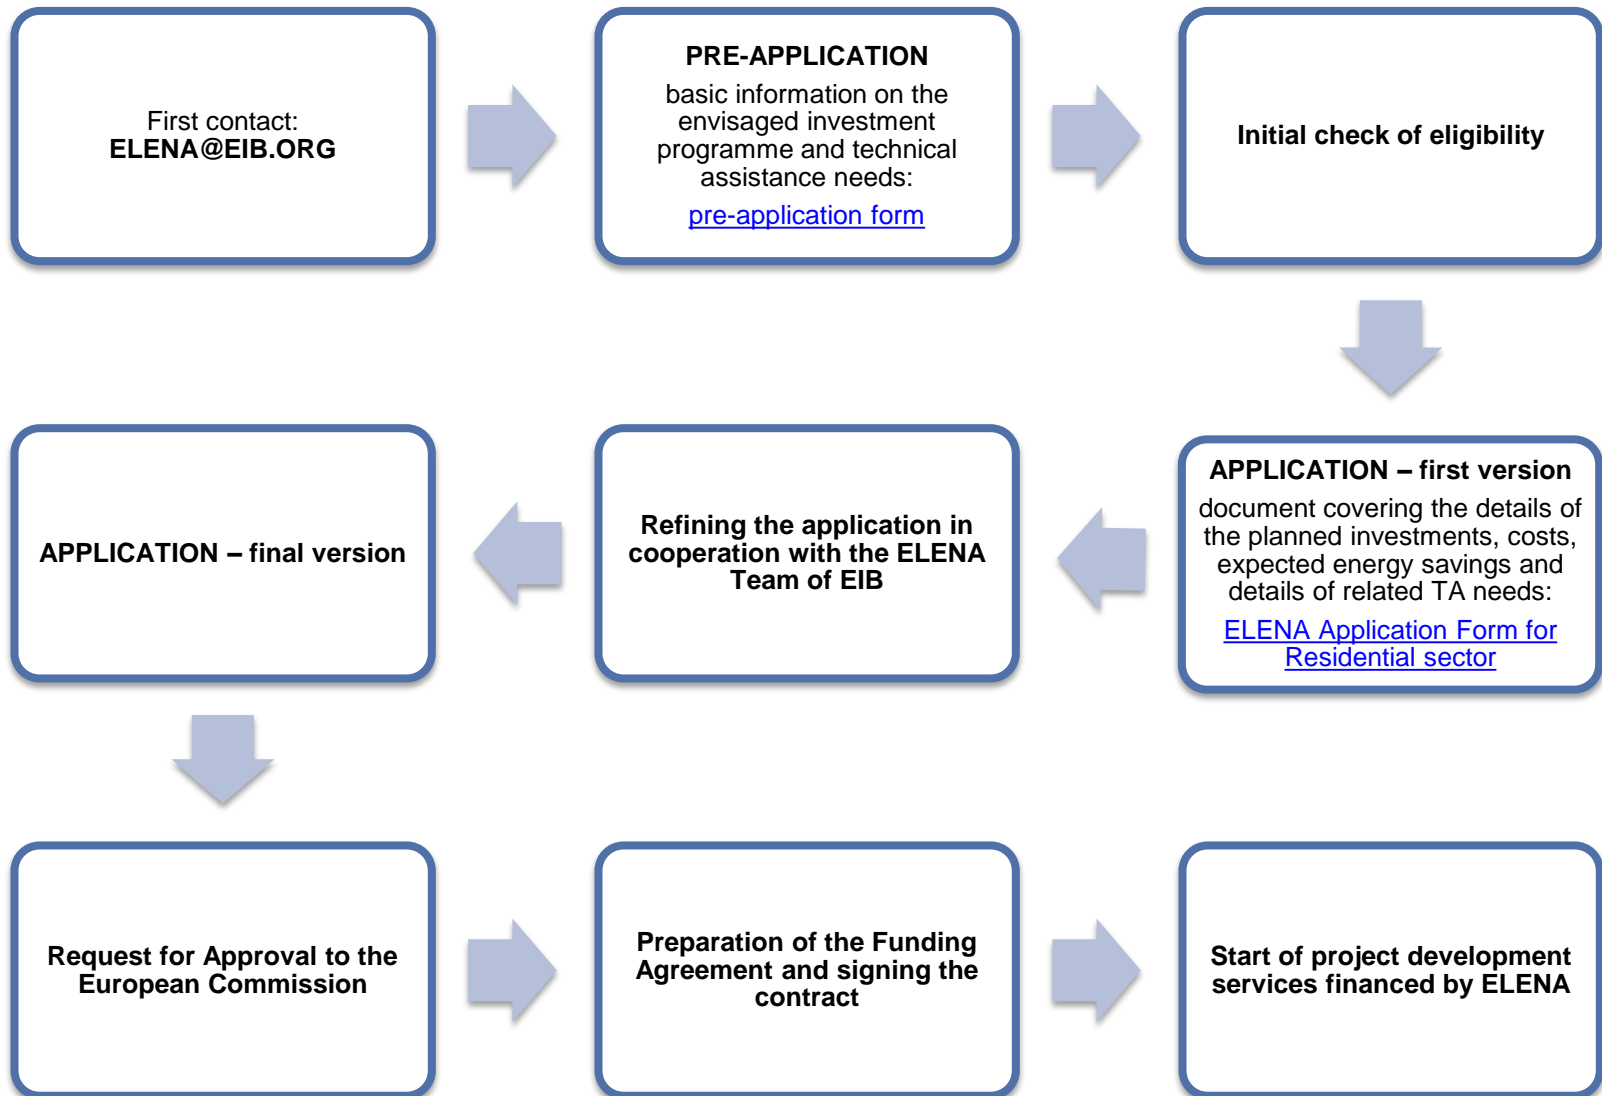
First contact:
ELENA@EIB.ORG

PRE-APPLICATION
basic information on the envisaged investment programme and technical assistance needs:
pre-application form

Initial check of eligibility

APPLICATION – first version
document covering the details of the planned investments, costs, expected energy savings and details of related TA needs:
ELENA Application Form for Residential sector

Refining the application in cooperation with the ELENA Team of EIB

APPLICATION – final version

Request for Approval to the European Commission

Preparation of the Funding Agreement and signing the contract

Start of project development services financed by ELENA